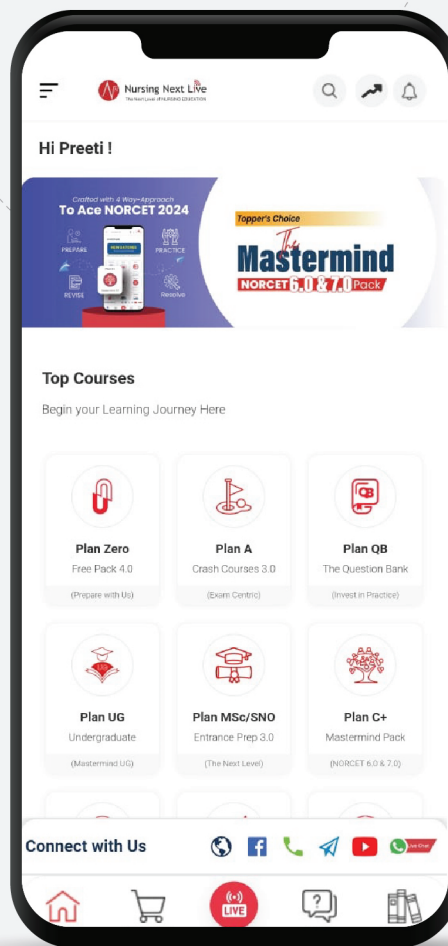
Nursing Next Live
The Next Level of NURSING GENERATION

Hi Preeti !

Crafted with 4 Way-Approach
To Ace NORCET 2024
PREPARE
PRACTICE
REVISE
Resolve

Topper's Choice
The Mastermind
NORCET 6.0 & 7.0 Pack

Top Courses
Begin your Learning Journey Here

Plan Zero
Free Pack 4.0
(Prepare with Us)

Plan A
Crash Courses 3.0
(Exam Centric)

Plan QB
The Question Bank
(Invest in Practice)

Plan UG
Undergraduate
(Mastermind UG)

Plan MSc/SNO
Entrance Prep 3.0
(The Next Level)

Plan C+
Mastermind Pack
(NORCET 6.0 & 7.0)

Connect with Us

LIVE